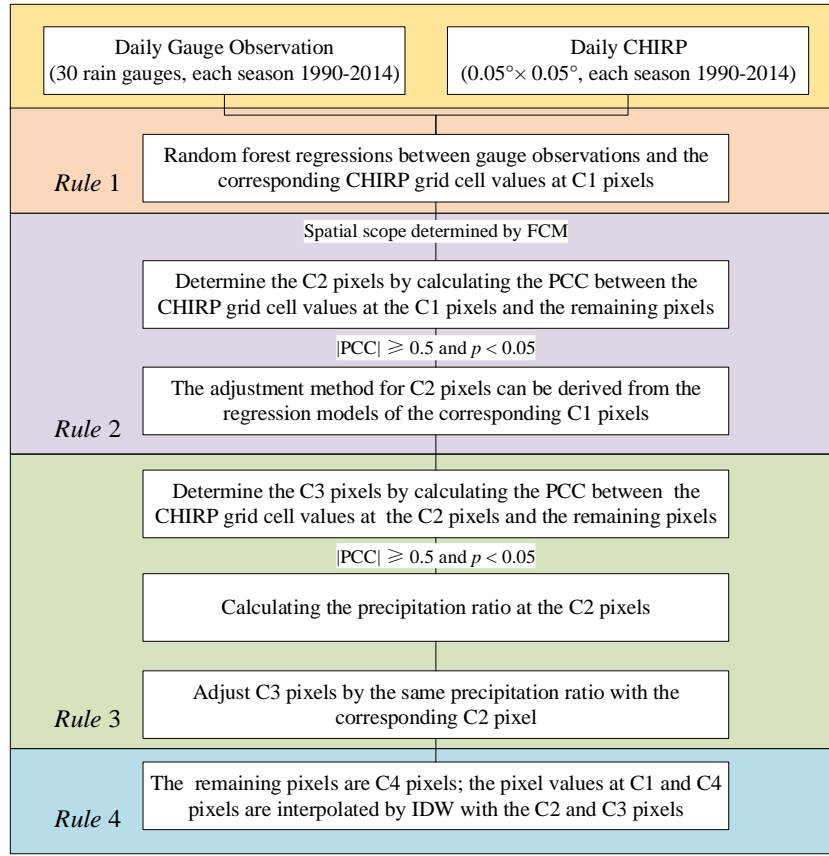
Daily Gauge Observation
(30 rain gauges, each season 1990-2014)

Daily CHIRP
($0.05° \times 0.05°$, each season 1990-2014)

Random forest regressions between gauge observations and the corresponding CHIRP grid cell values at C1 pixels

*Rule* 1

Spatial scope determined by FCM

Determine the C2 pixels by calculating the PCC between the CHIRP grid cell values at the C1 pixels and the remaining pixels

$|PCC| \geqslant 0.5$ and $p < 0.05$

The adjustment method for C2 pixels can be derived from the regression models of the corresponding C1 pixels

*Rule* 2

Determine the C3 pixels by calculating the PCC between the CHIRP grid cell values at the C2 pixels and the remaining pixels

$|PCC| \geqslant 0.5$ and $p < 0.05$

Calculating the precipitation ratio at the C2 pixels

Adjust C3 pixels by the same precipitation ratio with the corresponding C2 pixel

*Rule* 3

The remaining pixels are C4 pixels; the pixel values at C1 and C4 pixels are interpolated by IDW with the C2 and C3 pixels

*Rule* 4